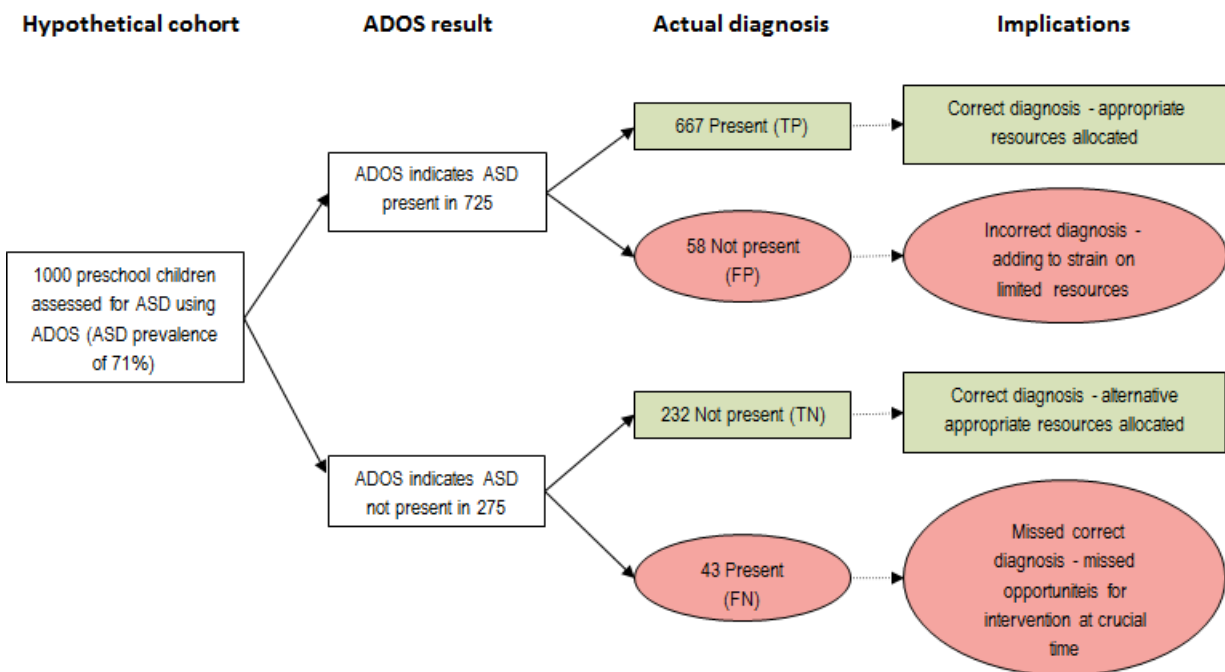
Hypothetical cohort

ADOS result

Actual diagnosis

Implications

1000 preschool children assessed for ASD using ADOS (ASD prevalence of 71%)

ADOS indicates ASD present in 725

667 Present (TP)

Correct diagnosis - appropriate resources allocated

58 Not present (FP)

Incorrect diagnosis - adding to strain on limited resources

ADOS indicates ASD not present in 275

232 Not present (TN)

Correct diagnosis - alternative appropriate resources allocated

43 Present (FN)

Missed correct diagnosis - missed opportuniteis for intervention at crucial time